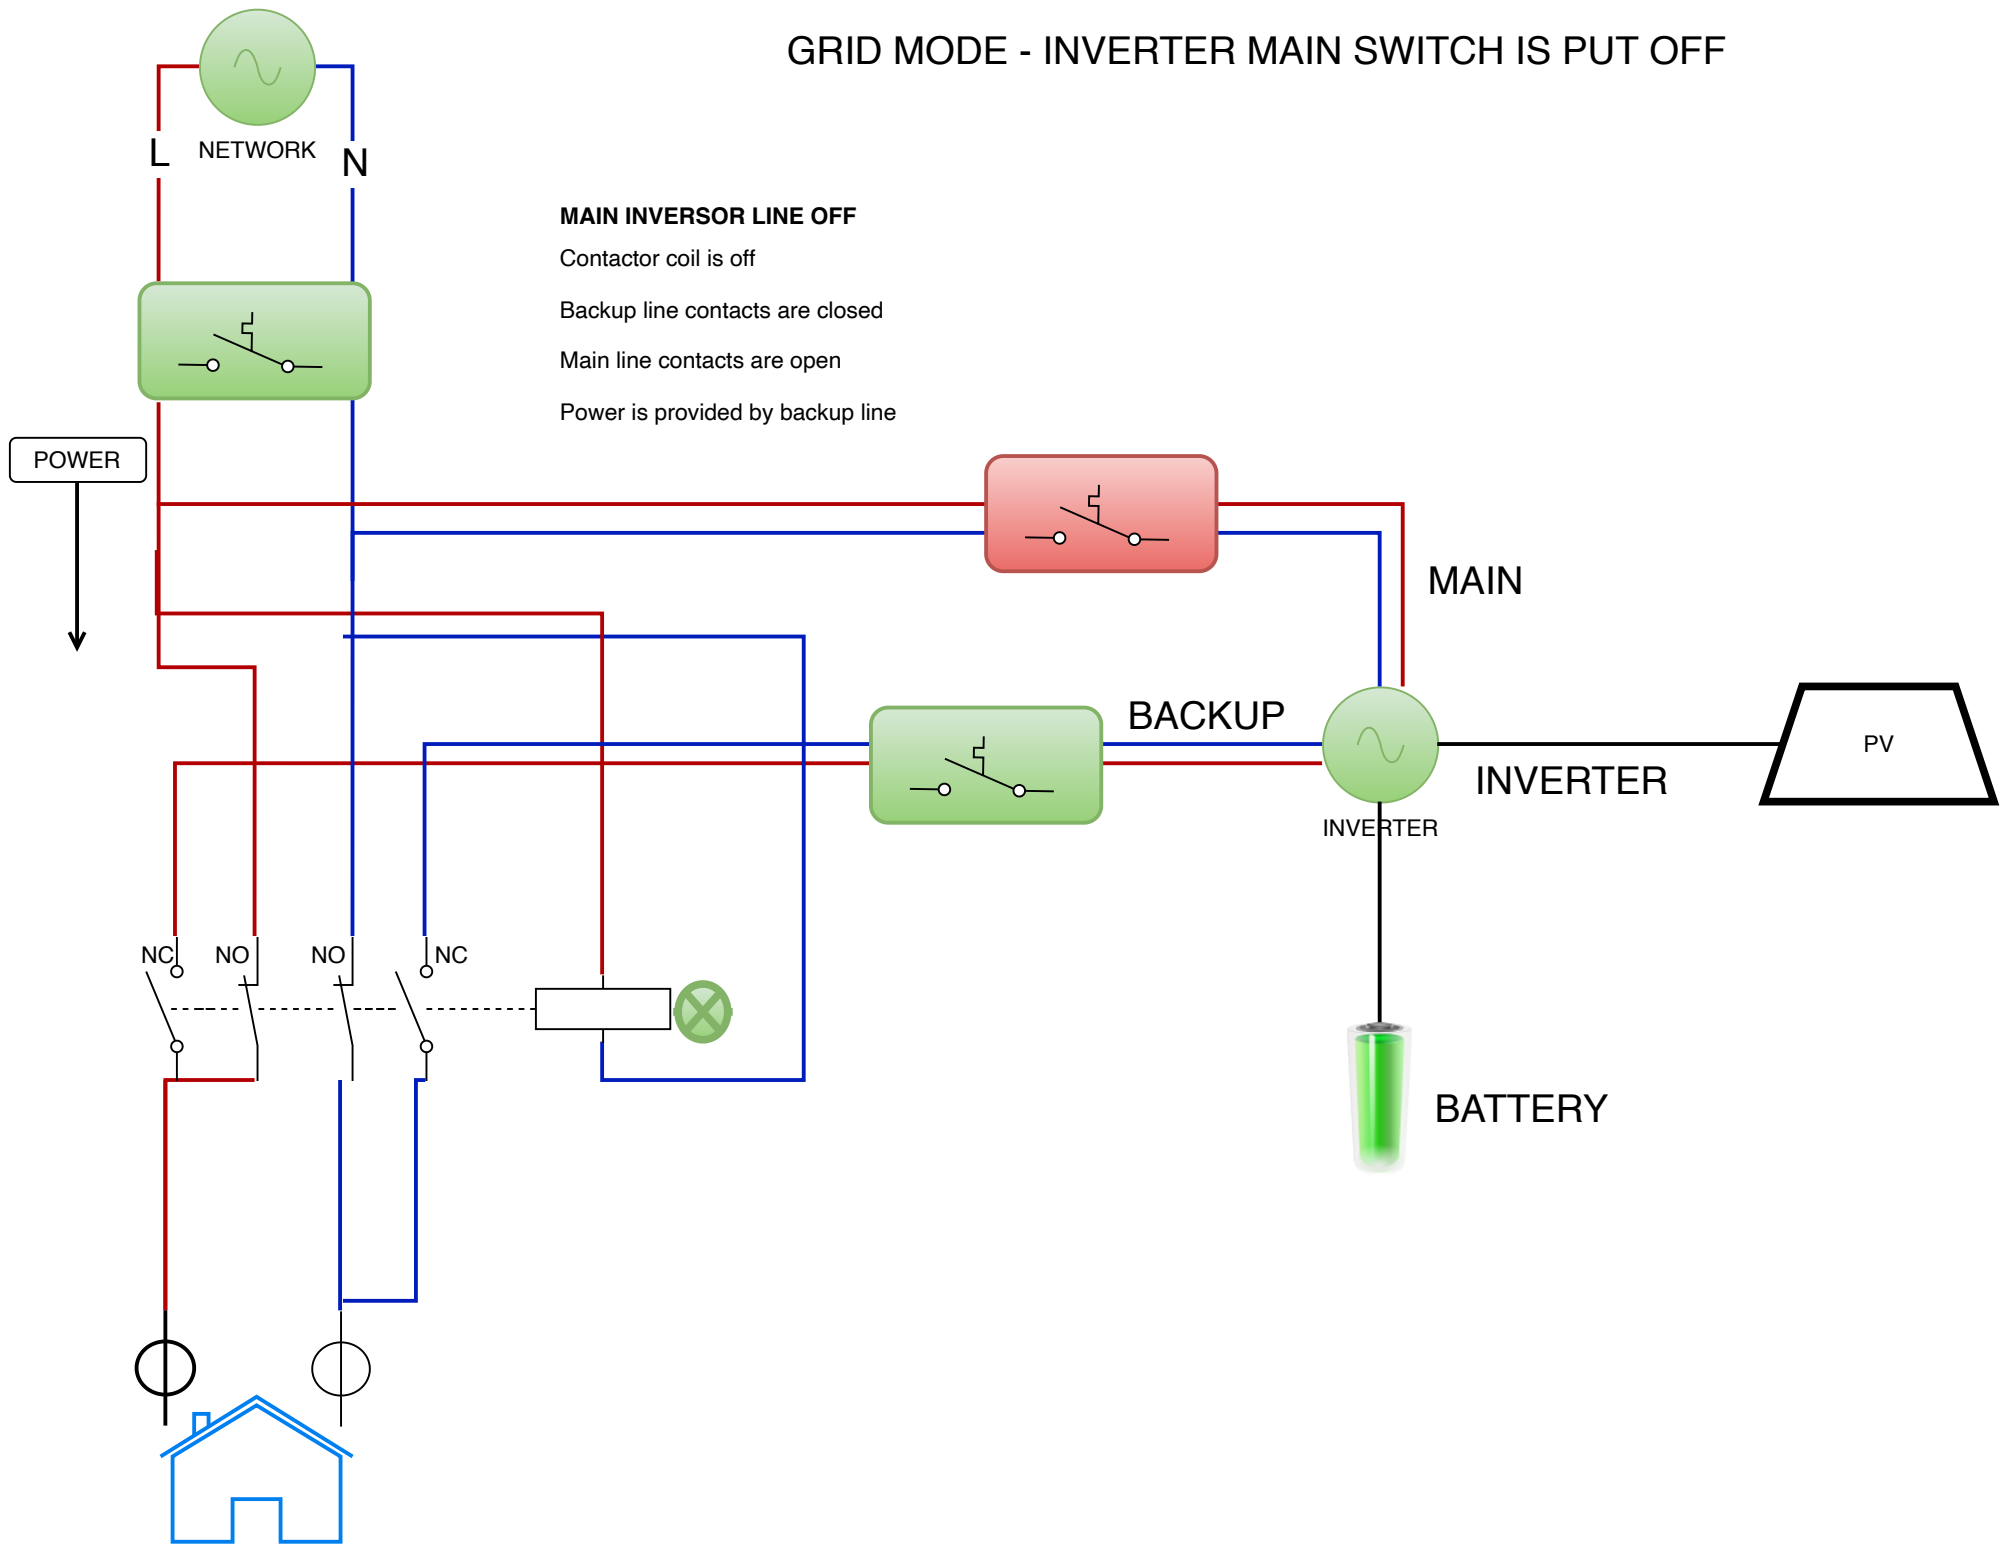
GRID MODE - INVERTER MAIN SWITCH IS PUT OFF

L NETWORK N

MAIN INVERSOR LINE OFF

Contactor coil is off

Backup line contacts are closed

Main line contacts are open

Power is provided by backup line

POWER

MAIN

BACKUP

PV

INVERTER

INVERTER

NC NO NO NC

BATTERY